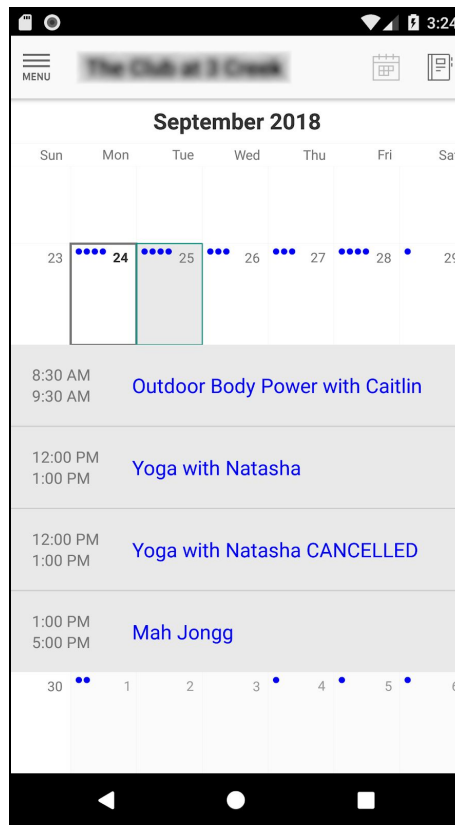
3:24

MENU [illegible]

September 2018

| Sun | Mon | Tue | Wed | Thu | Fri | Sa |
|---|---|---|---|---|---|---|
| 23 | 24 | 25 | 26 | 27 | 28 | 29 |

8:30 AM
9:30 AM
Outdoor Body Power with Caitlin

12:00 PM
1:00 PM
Yoga with Natasha

12:00 PM
1:00 PM
Yoga with Natasha CANCELLED

1:00 PM
5:00 PM
Mah Jongg

| 30 | 1 | 2 | 3 | 4 | 5 | 6 |
|---|---|---|---|---|---|---|